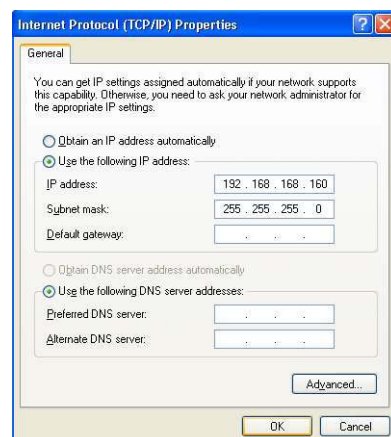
Internet Protocol (TCP/IP) Properties

?

General

You can get IP settings assigned automatically if your network supports this capability. Otherwise, you need to ask your network administrator for the appropriate IP settings.

Obtain an IP address automatically

Use the following IP address:

IP address: 192 . 168 . 168 . 160

Subnet mask: 255 . 255 . 255 . 0

Default gateway: . . .

Obtain DNS server address automatically

Use the following DNS server addresses:

Preferred DNS server: . . .

Alternate DNS server: . . .

Advanced...

OK

Cancel